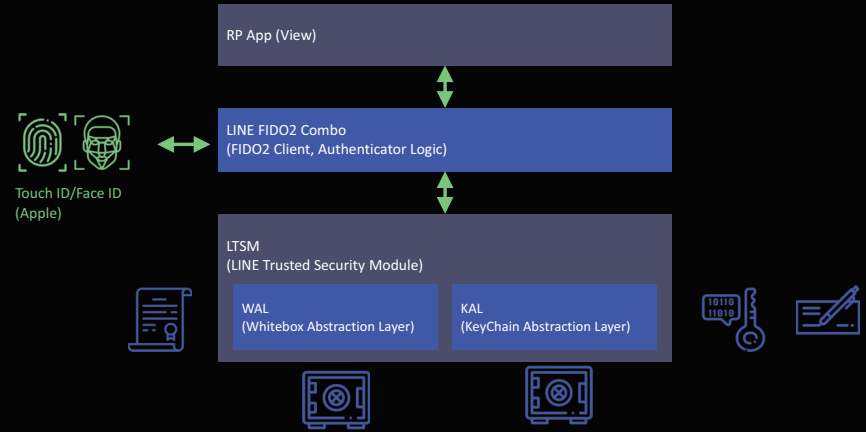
RP App (View)

LINE FIDO2 Combo
(FIDO2 Client, Authenticator Logic)

Touch ID/Face ID
(Apple)

LTSM
(LINE Trusted Security Module)

WAL
(Whitebox Abstraction Layer)

KAL
(KeyChain Abstraction Layer)

10110
11010